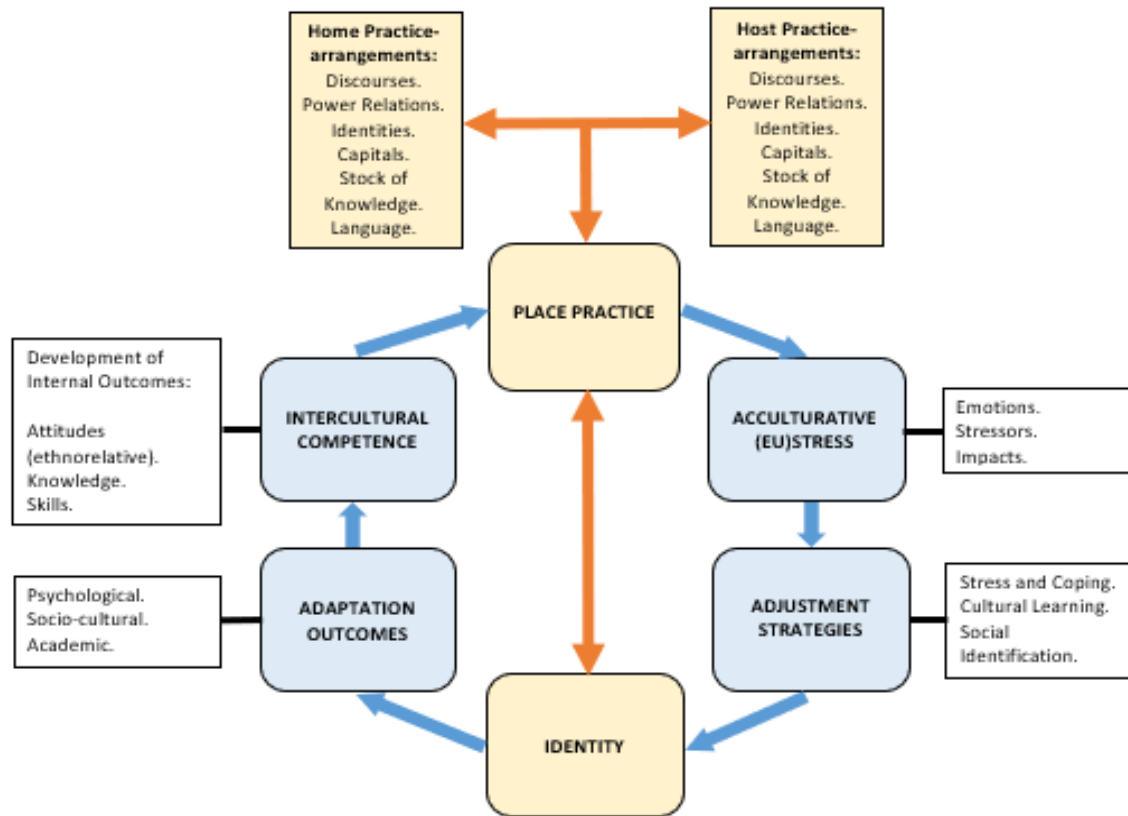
Home Practice-arrangements:
Discourses.
Power Relations.
Identities.
Capitals.
Stock of Knowledge.
Language.

Host Practice-arrangements:
Discourses.
Power Relations.
Identities.
Capitals.
Stock of Knowledge.
Language.

PLACE PRACTICE

Development of Internal Outcomes:

Attitudes (ethnorelative).
Knowledge.
Skills.

INTERCULTURAL COMPETENCE

ACCULTURATIVE (EU)STRESS

Emotions.
Stressors.
Impacts.

Psychological.
Socio-cultural.
Academic.

ADAPTATION OUTCOMES

ADJUSTMENT STRATEGIES

Stress and Coping.
Cultural Learning.
Social Identification.

IDENTITY